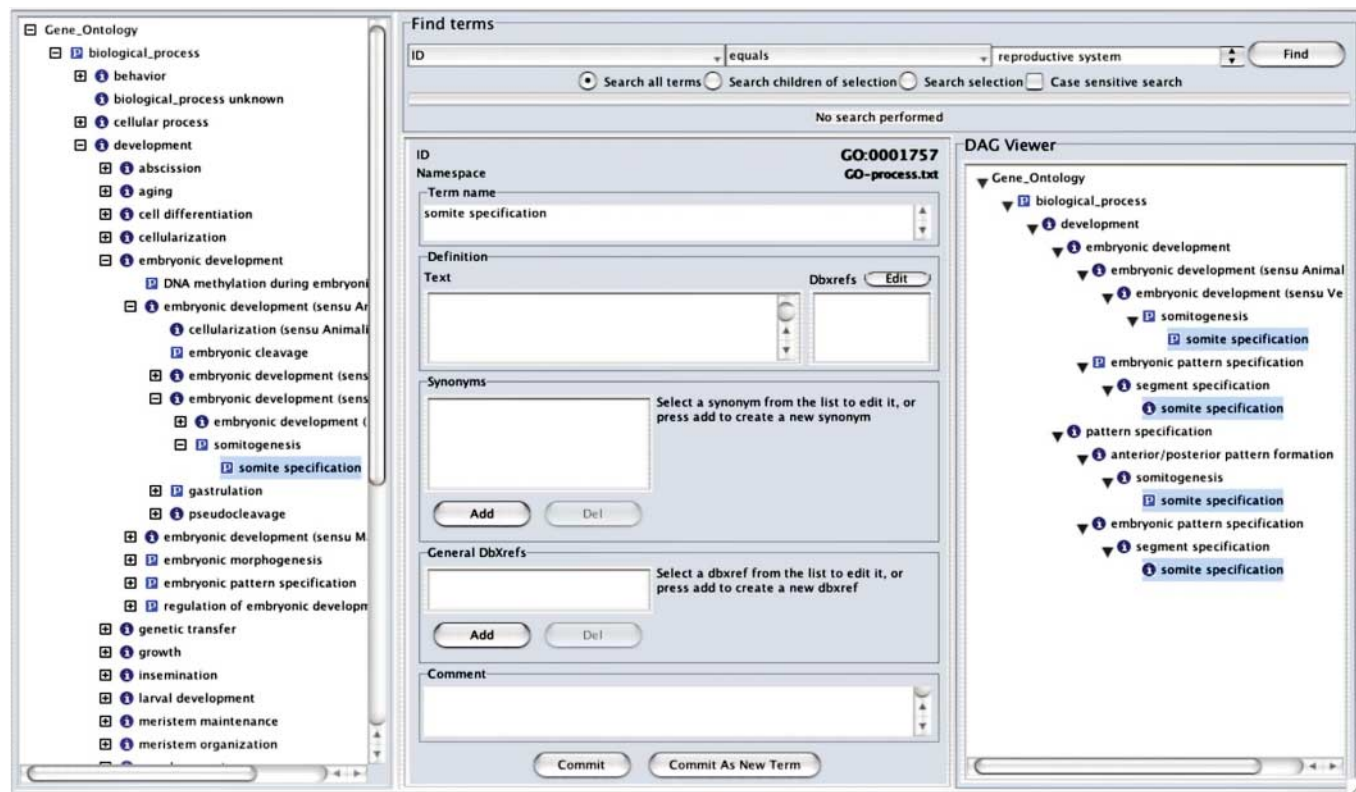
Gene_Ontology
P biological_process
i behavior
i biological_process unknown
i cellular process
i development
i abscission
i aging
i cell differentiation
i cellularization
i embryonic development
P DNA methylation during embryoni
i embryonic development (sensu Ar
i cellularization (sensu Animali
P embryonic cleavage
i embryonic development (sens
i embryonic development (sens
i embryonic development (
P somitogenesis
P somite specification
P gastrulation
i pseudocleavage
i embryonic development (sensu M
P embryonic morphogenesis
P embryonic pattern specification
P regulation of embryonic developm
i genetic transfer
i growth
i insemination
i larval development
i meristem maintenance
i meristem organization

Find terms
ID | equals | reproductive system | Find
Search all terms | Search children of selection | Search selection | Case sensitive search
No search performed

ID GO:0001757
Namespace GO-process.txt
Term name
somite specification
Definition
Text
Dbxrefs Edit
Synonyms
Select a synonym from the list to edit it, or press add to create a new synonym
Add Del
General DbXrefs
Select a dbxref from the list to edit it, or press add to create a new dbxref
Add Del
Comment
Commit Commit As New Term

DAG Viewer
Gene_Ontology
P biological_process
i development
i embryonic development
i embryonic development (sensu Animal
i embryonic development (sensu Ve
P somitogenesis
P somite specification
P embryonic pattern specification
i segment specification
i somite specification
i pattern specification
i anterior/posterior pattern formation
i somitogenesis
P somite specification
i embryonic pattern specification
i segment specification
i somite specification